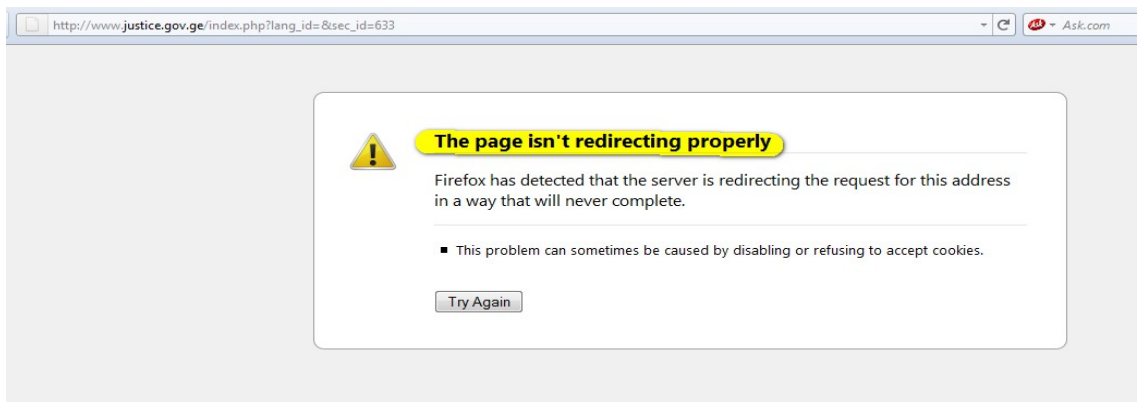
http://www.justice.gov.ge/index.php?lang_id=&sec_id=633

Ask.com

The page isn't redirecting properly

Firefox has detected that the server is redirecting the request for this address in a way that will never complete.

- This problem can sometimes be caused by disabling or refusing to accept cookies.

Try Again